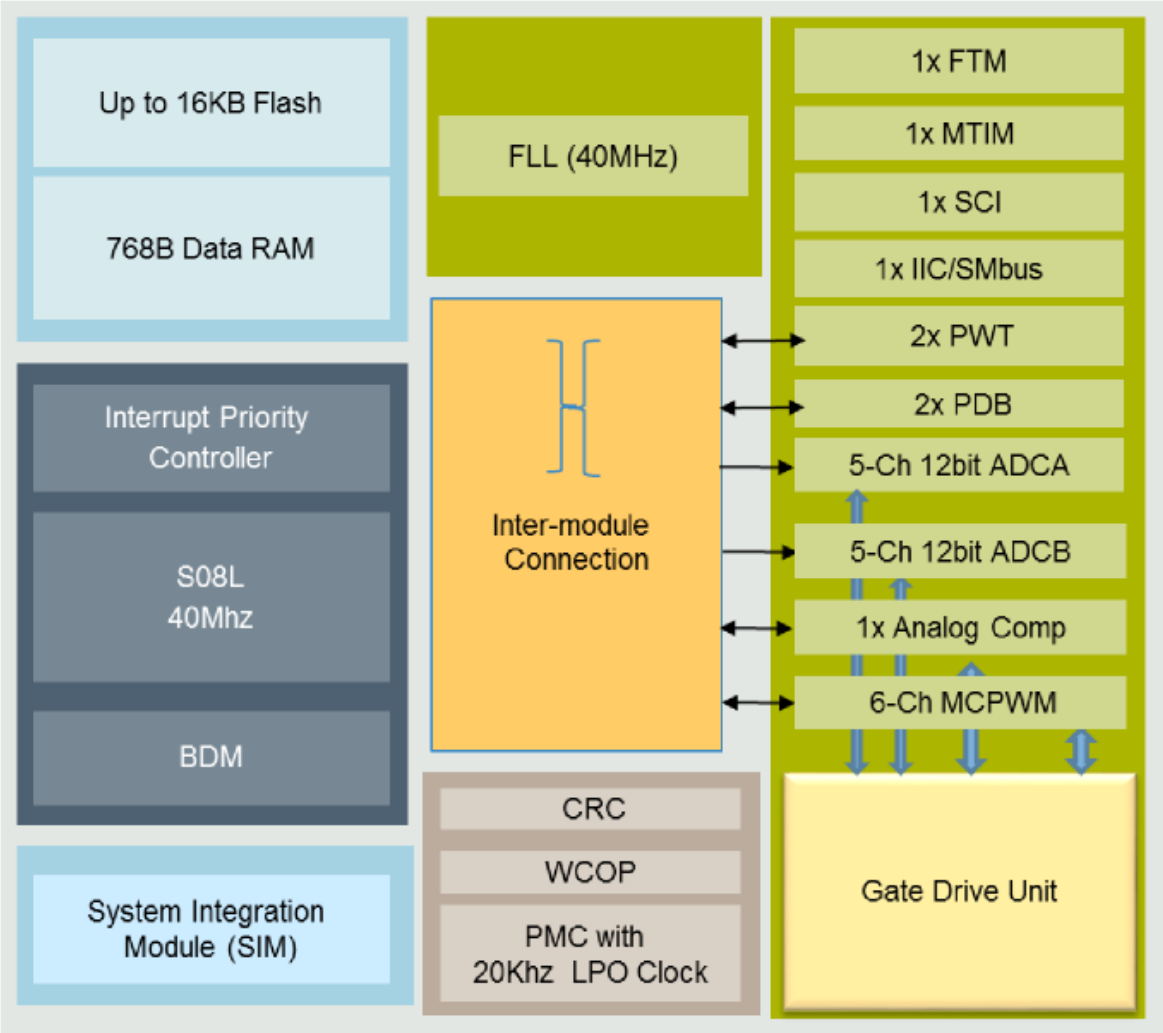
Up to 16KB Flash

768B Data RAM

Interrupt Priority Controller

S08L 40Mhz

BDM

System Integration Module (SIM)

FLL (40MHz)

Inter-module Connection

CRC

WCOP

PMC with 20Khz LPO Clock

1x FTM

1x MTIM

1x SCI

1x IIC/SMbus

2x PWT

2x PDB

5-Ch 12bit ADCA

5-Ch 12bit ADCB

1x Analog Comp

6-Ch MCPWM

Gate Drive Unit